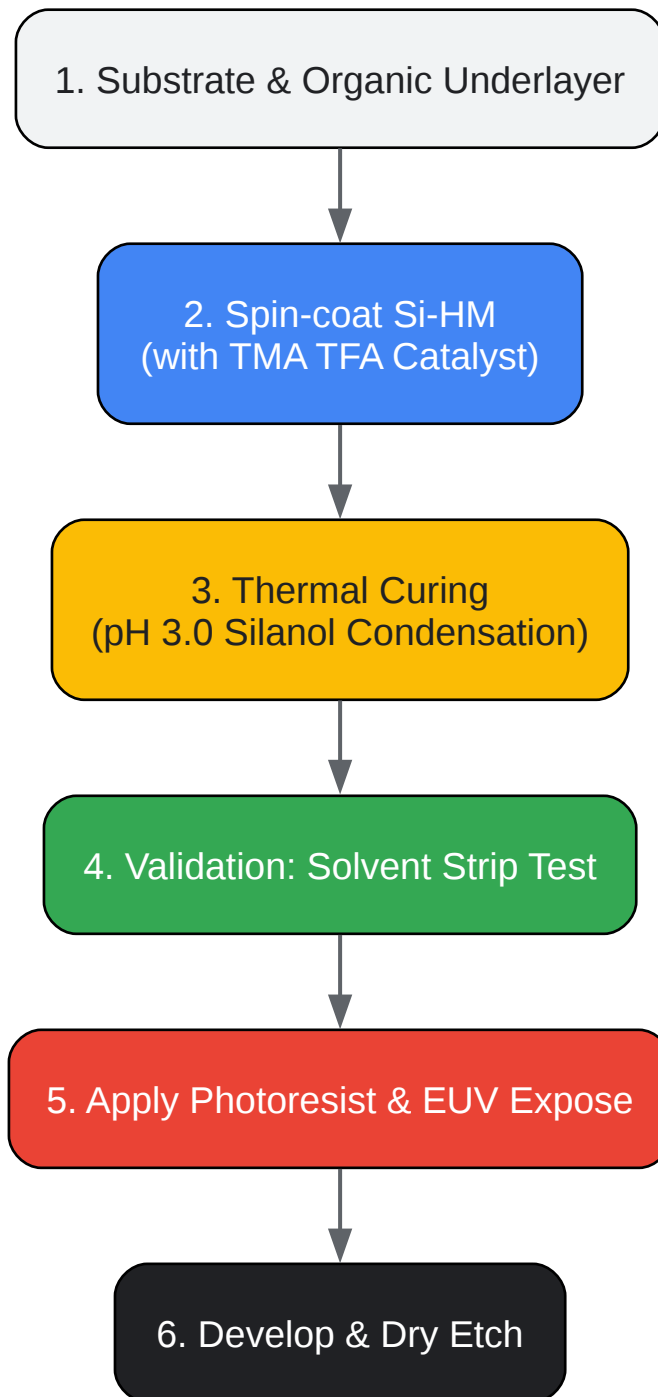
1. Substrate & Organic Underlayer

2. Spin-coat Si-HM
(with TMA TFA Catalyst)

3. Thermal Curing
(pH 3.0 Silanol Condensation)

4. Validation: Solvent Strip Test

5. Apply Photoresist & EUV Expose

6. Develop & Dry Etch